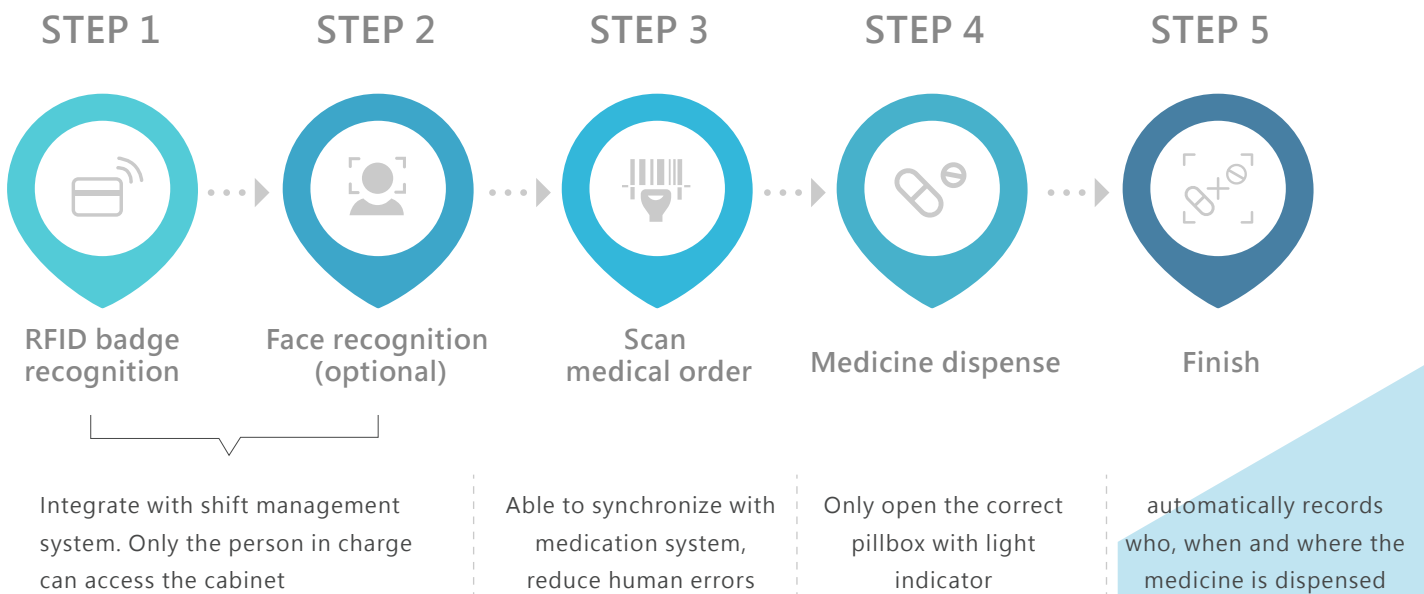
STEP 1

RFID badge recognition

STEP 2

Face recognition (optional)

STEP 3

Scan medical order

STEP 4

Medicine dispense

STEP 5

Finish

Integrate with shift management system. Only the person in charge can access the cabinet

Able to synchronize with medication system, reduce human errors

Only open the correct pillbox with light indicator

automatically records who, when and where the medicine is dispensed